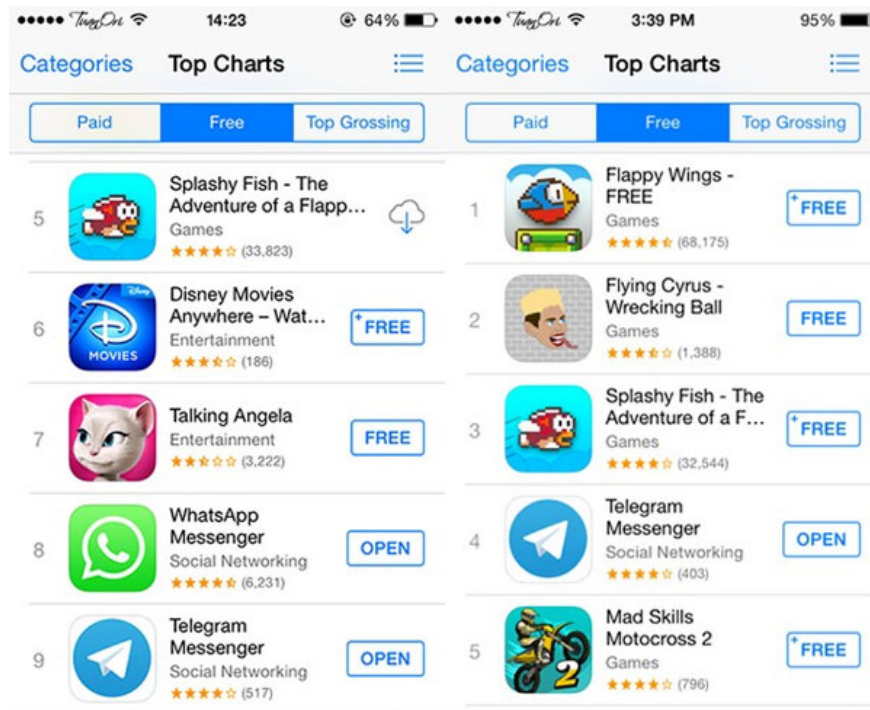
●●●●● TunOn 14:23 64%
Categories Top Charts
Paid Free Top Grossing

5 Splashy Fish - The Adventure of a Flapp... Games ★★★★☆ (33,823)

6 Disney Movies Anywhere – Wat... Entertainment ★★★½☆ (186) FREE
Disney MOVIES

7 Talking Angela Entertainment ★★½☆☆ (3,222) FREE

8 WhatsApp Messenger Social Networking ★★★★½ (6,231) OPEN

9 Telegram Messenger Social Networking ★★★★☆ (517) OPEN

●●●●● TunOn 3:39 PM 95%
Categories Top Charts
Paid Free Top Grossing

1 Flappy Wings - FREE Games ★★★★½ (68,175) FREE

2 Flying Cyrus - Wrecking Ball Games ★★★½☆ (1,388) FREE

3 Splashy Fish - The Adventure of a F... Games ★★★★☆ (32,544) FREE

4 Telegram Messenger Social Networking ★★★★☆ (403) OPEN

5 Mad Skills Motocross 2 Games ★★★★☆ (796) FREE